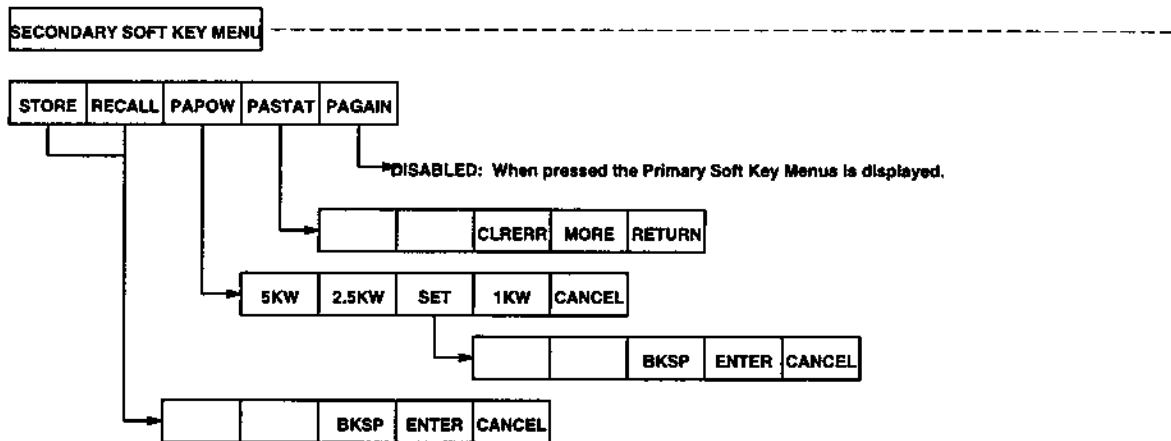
SECONDARY SOFT KEY MENU

| STORE | RECALL | PAPOW | PASTAT | PAGAIN |
|---|---|---|---|---|

DISABLED: When pressed the Primary Soft Key Menus is displayed.

| | | CLRERR | MORE | RETURN |
|---|---|---|---|---|

| 5KW | 2.5KW | SET | 1KW | CANCEL |
|---|---|---|---|---|

| | | BKSP | ENTER | CANCEL |
|---|---|---|---|---|

| | | BKSP | ENTER | CANCEL |
|---|---|---|---|---|